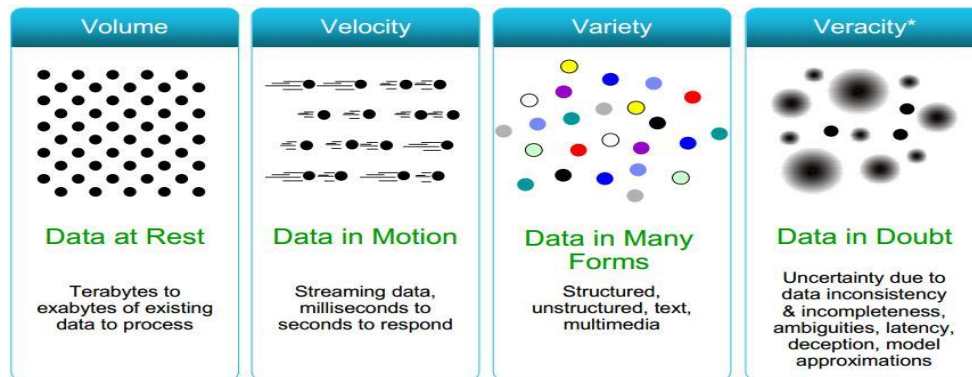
Volume

Data at Rest

Terabytes to exabytes of existing data to process

Velocity

Data in Motion

Streaming data, milliseconds to seconds to respond

Variety

Data in Many Forms

Structured, unstructured, text, multimedia

Veracity*

Data in Doubt

Uncertainty due to data inconsistency & incompleteness, ambiguities, latency, deception, model approximations